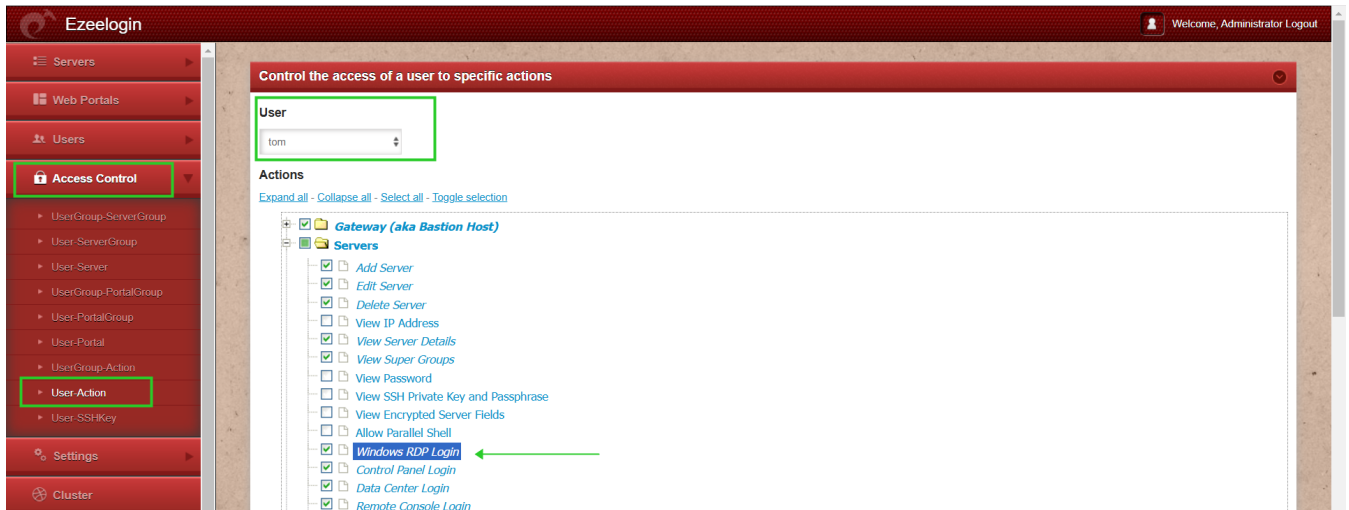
Ezeelogin

Welcome, Administrator Logout

Servers
Web Portals
Users
Access Control
UserGroup-ServerGroup
User-ServerGroup
User-Server
UserGroup-PortalGroup
User-PortalGroup
User-Portal
UserGroup-Action
User-Action
User-SSHKey
Settings
Cluster

Control the access of a user to specific actions

User

tom

Actions

Expand all - Collapse all - Select all - Toggle selection

Gateway (aka Bastion Host)
Servers
Add Server
Edit Server
Delete Server
View IP Address
View Server Details
View Super Groups
View Password
View SSH Private Key and Passphrase
View Encrypted Server Fields
Allow Parallel Shell
Windows RDP Login
Control Panel Login
Data Center Login
Remote Console Login